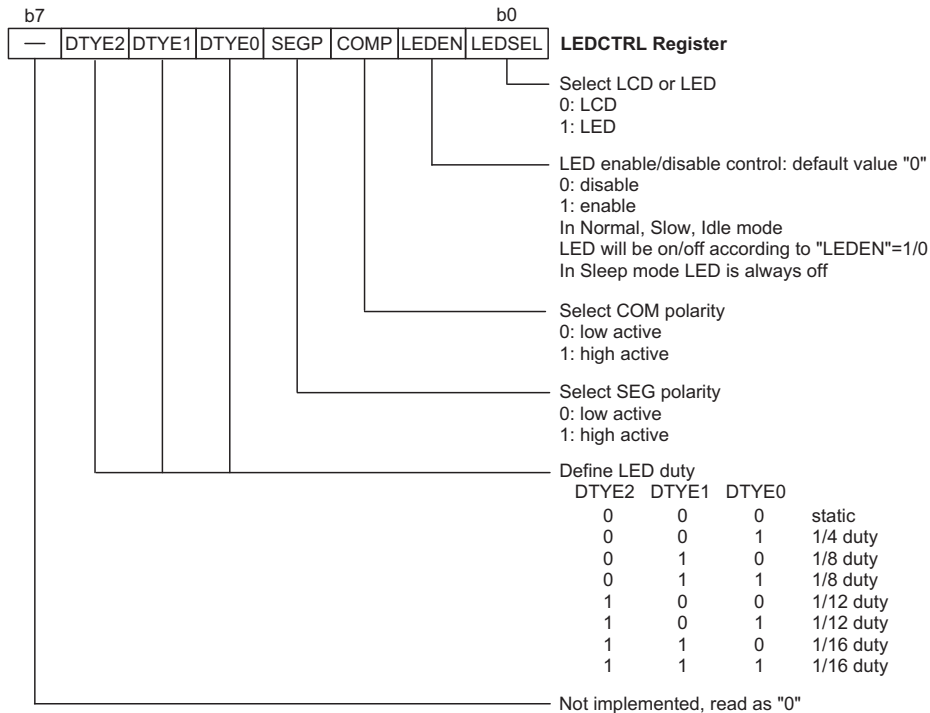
b7 b0

| — | DTYE2 | DTYE1 | DTYE0 | SEGP | COMP | LEDEN | LEDSEL |
|---|---|---|---|---|---|---|---|

**LEDCTRL Register**

Select LCD or LED
0: LCD
1: LED

LED enable/disable control: default value "0"
0: disable
1: enable
In Normal, Slow, Idle mode
LED will be on/off according to "LEDEN"=1/0
In Sleep mode LED is always off

Select COM polarity
0: low active
1: high active

Select SEG polarity
0: low active
1: high active

Define LED duty

| DTYE2 | DTYE1 | DTYE0 | |
|---|---|---|---|
| 0 | 0 | 0 | static |
| 0 | 0 | 1 | 1/4 duty |
| 0 | 1 | 0 | 1/8 duty |
| 0 | 1 | 1 | 1/8 duty |
| 1 | 0 | 0 | 1/12 duty |
| 1 | 0 | 1 | 1/12 duty |
| 1 | 1 | 0 | 1/16 duty |
| 1 | 1 | 1 | 1/16 duty |

Not implemented, read as "0"